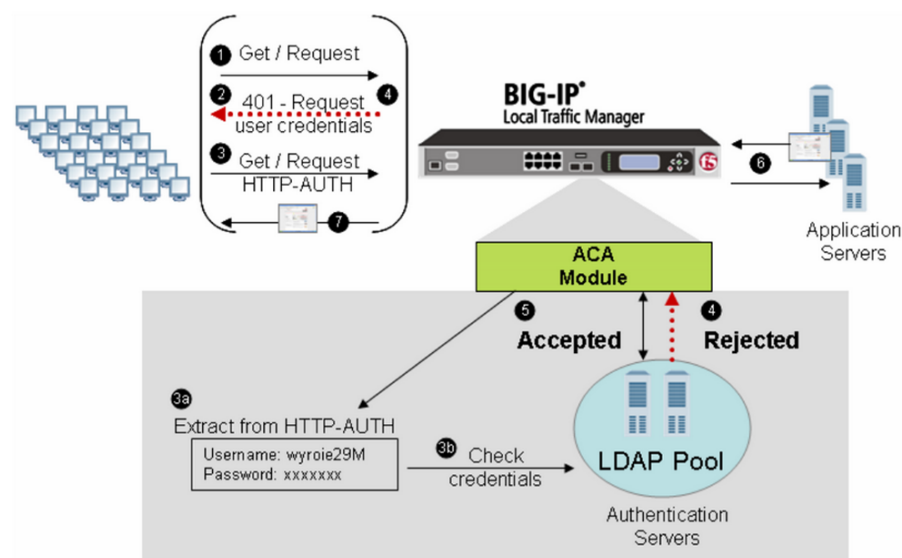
1 Get / Request

2 401 - Request user credentials 4

3 Get / Request HTTP-AUTH

7

BIG-IP®
Local Traffic Manager

f5

6

Application Servers

ACA Module

5 Accepted

4 Rejected

3a Extract from HTTP-AUTH

Username: wyroie29M
Password: xxxxxxx

3b Check credentials

LDAP Pool

Authentication Servers